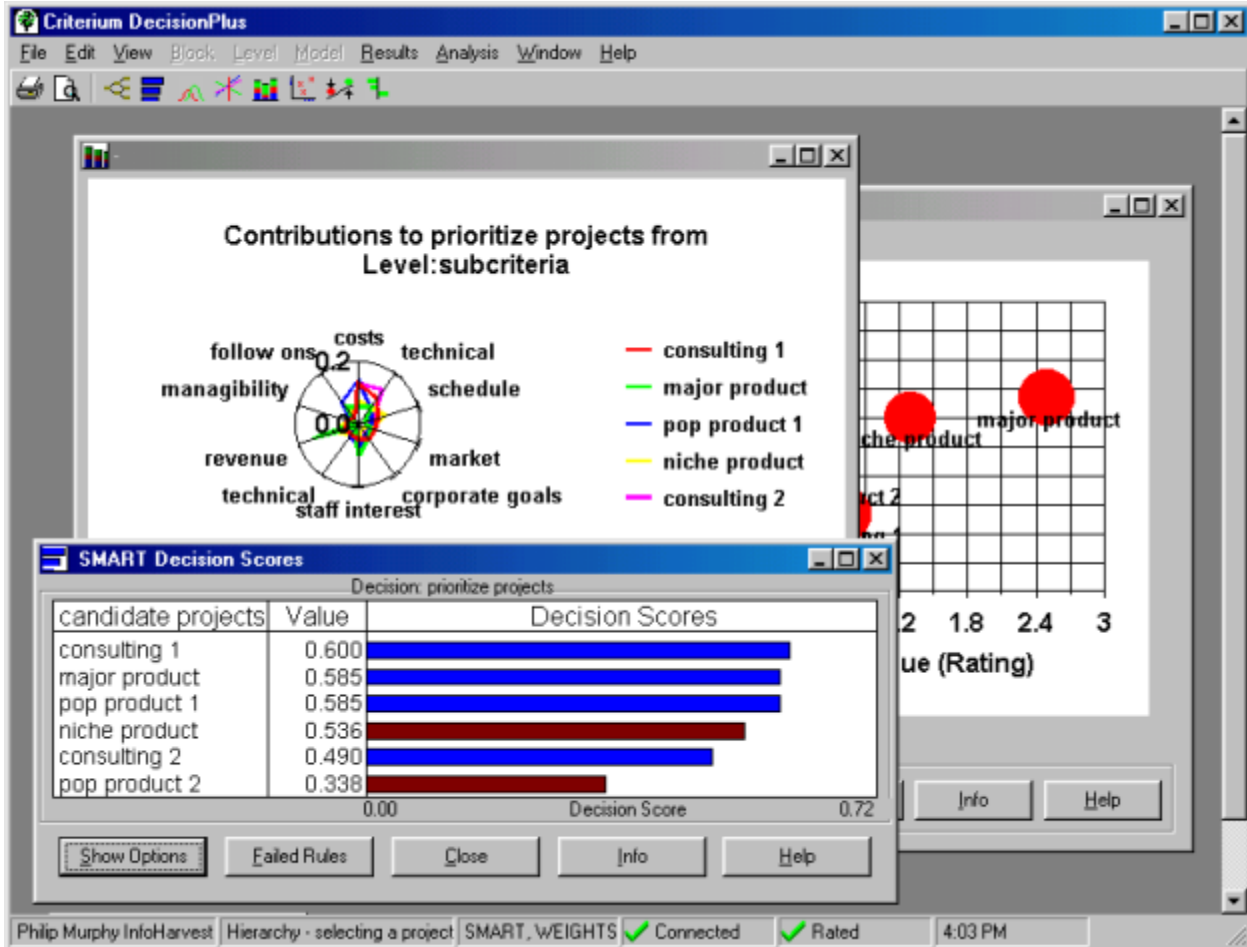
Criterium DecisionPlus

File Edit View Block Level Model Results Analysis Window Help

Contributions to prioritize projects from
Level:subcriteria

costs
0.2
follow ons
technical
managibility
schedule
0.0
revenue
market
technical
corporate goals
staff interest

consulting 1
major product
pop product 1
niche product
consulting 2

major product
niche product
ct 2
ng 1
.2 1.8 2.4 3
ue (Rating)

Info Help

SMART Decision Scores

Decision: prioritize projects

| candidate projects | Value | Decision Scores |
|---|---|---|
| consulting 1 | 0.600 | |
| major product | 0.585 | |
| pop product 1 | 0.585 | |
| niche product | 0.536 | |
| consulting 2 | 0.490 | |
| pop product 2 | 0.338 | |

0.00 Decision Score 0.72

Show Options Failed Rules Close Info Help

Philip Murphy InfoHarvest | Hierarchy - selecting a project | SMART, WEIGHTS | Connected | Rated | 4:03 PM